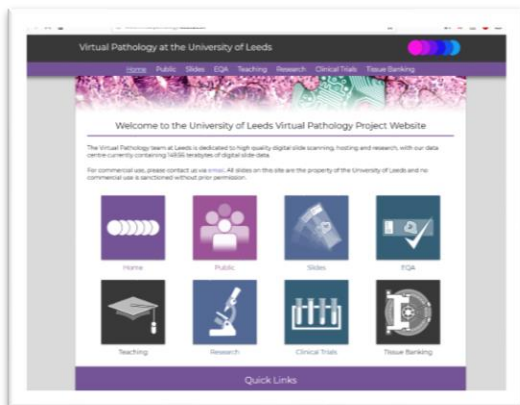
Virtual Pathology at the University of Leeds

Home Public Slides EQA Teaching Research Clinical Trials Tissue Banking

Welcome to the University of Leeds Virtual Pathology Project Website

The Virtual Pathology team at Leeds is dedicated to high quality digital slide scanning, hosting and research, with our data centre currently containing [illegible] terabytes of digital slide data.

For commercial use, please contact us via email. All slides on this site are the property of the University of Leeds and no commercial use is sanctioned without prior permission.

Home Public Slides EQA

Teaching Research Clinical Trials Tissue Banking

Quick Links